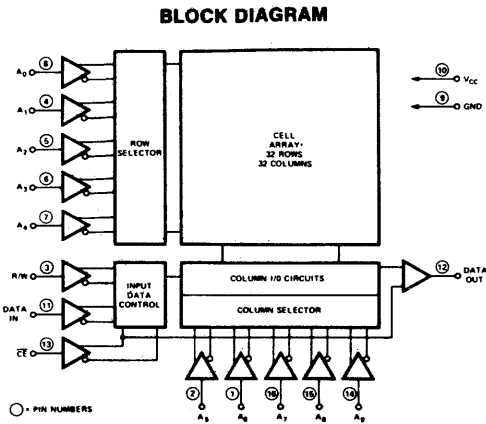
BLOCK DIAGRAM

$A_0$ 8
$A_1$ 4
$A_2$ 5
$A_3$ 6
$A_4$ 7

ROW SELECTOR

CELL ARRAY- 32 ROWS 32 COLUMNS

10 $V_{CC}$
9 GND

R/W 3
DATA IN 11
$\overline{CE}$ 13

INPUT DATA CONTROL

COLUMN I/O CIRCUITS
COLUMN SELECTOR

12 DATA OUT

2 $A_5$
1 $A_6$
16 $A_7$
15 $A_8$
14 $A_9$

○ = PIN NUMBERS